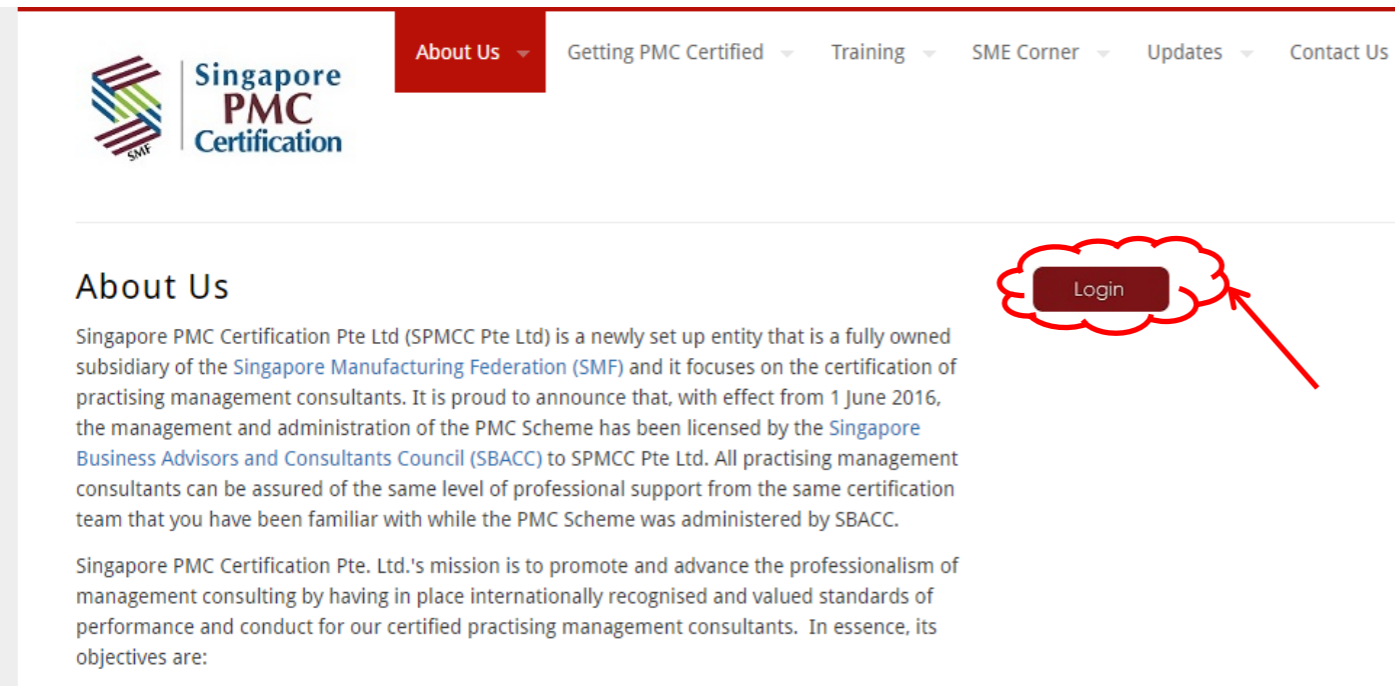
SMF Singapore PMC Certification

About Us Getting PMC Certified Training SME Corner Updates Contact Us

About Us

Login

Singapore PMC Certification Pte Ltd (SPMCC Pte Ltd) is a newly set up entity that is a fully owned subsidiary of the Singapore Manufacturing Federation (SMF) and it focuses on the certification of practising management consultants. It is proud to announce that, with effect from 1 June 2016, the management and administration of the PMC Scheme has been licensed by the Singapore Business Advisors and Consultants Council (SBACC) to SPMCC Pte Ltd. All practising management consultants can be assured of the same level of professional support from the same certification team that you have been familiar with while the PMC Scheme was administered by SBACC.

Singapore PMC Certification Pte. Ltd.'s mission is to promote and advance the professionalism of management consulting by having in place internationally recognised and valued standards of performance and conduct for our certified practising management consultants. In essence, its objectives are: